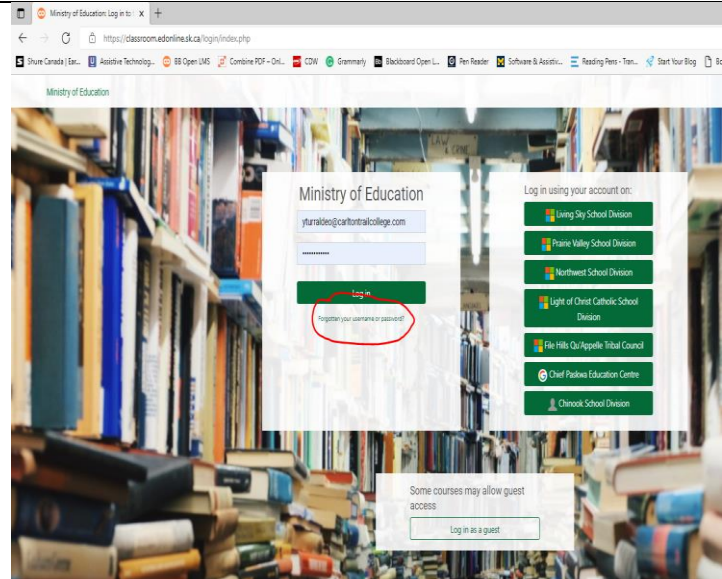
Ministry of Education: Log in to t ×  +

https://classroom.edonline.sk.ca/login/index.php

Shure Canada | Ear... Assistive Technolog... BB Open LMS Combine PDF – Onl... CDW Grammarly Blackboard Open L... Pen Reader Software & Assistiv... Reading Pens - Tran... Start Your Blog Bo

Ministry of Education

Ministry of Education

yturraldeo@carltontrailcollege.com

••••••••••••

Log in

Forgotten your username or password?

Log in using your account on:

Living Sky School Division

Prairie Valley School Division

Northwest School Division

Light of Christ Catholic School Division

File Hills Qu'Appelle Tribal Council

Chief Paskwa Education Centre

Chinook School Division

Some courses may allow guest access

Log in as a guest